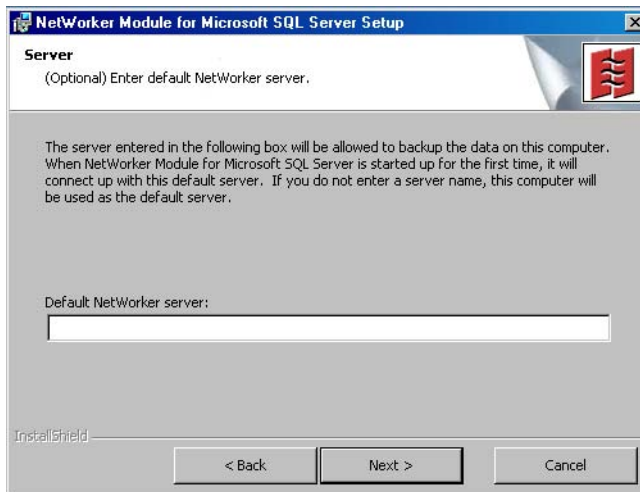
NetWorker Module for Microsoft SQL Server Setup

Server

(Optional) Enter default NetWorker server.

The server entered in the following box will be allowed to backup the data on this computer. When NetWorker Module for Microsoft SQL Server is started up for the first time, it will connect up with this default server. If you do not enter a server name, this computer will be used as the default server.

Default NetWorker server:

InstallShield

< Back

Next >

Cancel